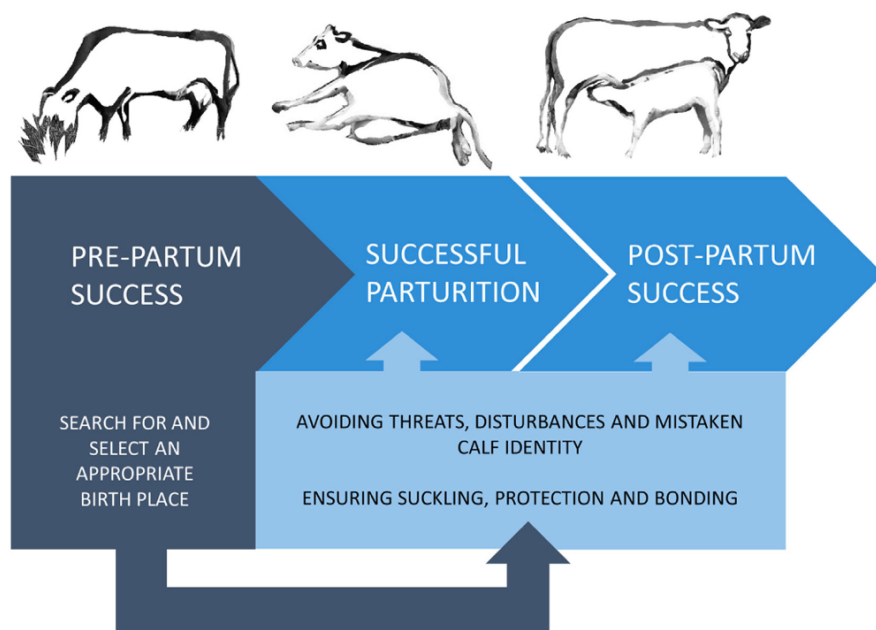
PRE-PARTUM SUCCESS

SUCCESSFUL PARTURITION

POST-PARTUM SUCCESS

SEARCH FOR AND SELECT AN APPROPRIATE BIRTH PLACE

AVOIDING THREATS, DISTURBANCES AND MISTAKEN CALF IDENTITY

ENSURING SUCKLING, PROTECTION AND BONDING